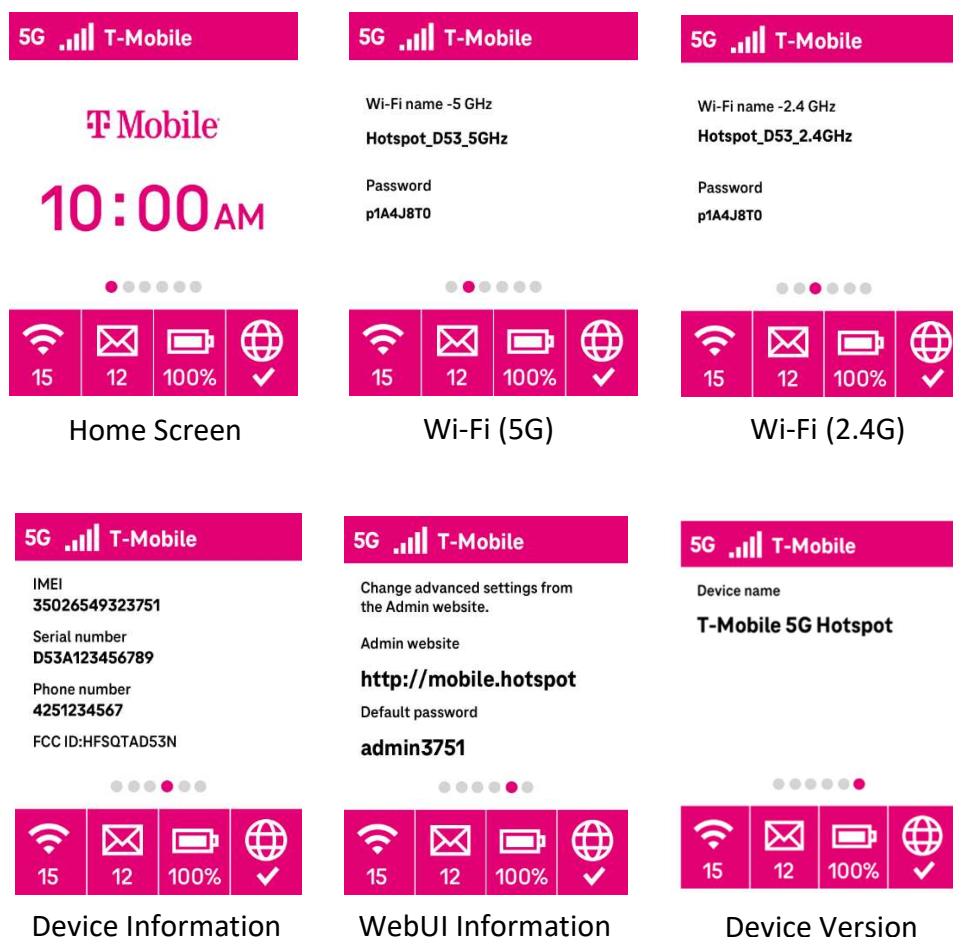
5G T-Mobile

T Mobile

10:00AM

15 12 100%

Home Screen

5G T-Mobile

Wi-Fi name -5 GHz

Hotspot_D53_5GHz

Password

p1A4J8T0

15 12 100%

Wi-Fi (5G)

5G T-Mobile

Wi-Fi name -2.4 GHz

Hotspot_D53_2.4GHz

Password

p1A4J8T0

15 12 100%

Wi-Fi (2.4G)

5G T-Mobile

IMEI

35026549323751

Serial number

D53A123456789

Phone number

4251234567

FCC ID:HFSQTAD53N

15 12 100%

Device Information

5G T-Mobile

Change advanced settings from the Admin website.

Admin website

http://mobile.hotspot

Default password

admin3751

15 12 100%

WebUI Information

5G T-Mobile

Device name

T-Mobile 5G Hotspot

15 12 100%

Device Version